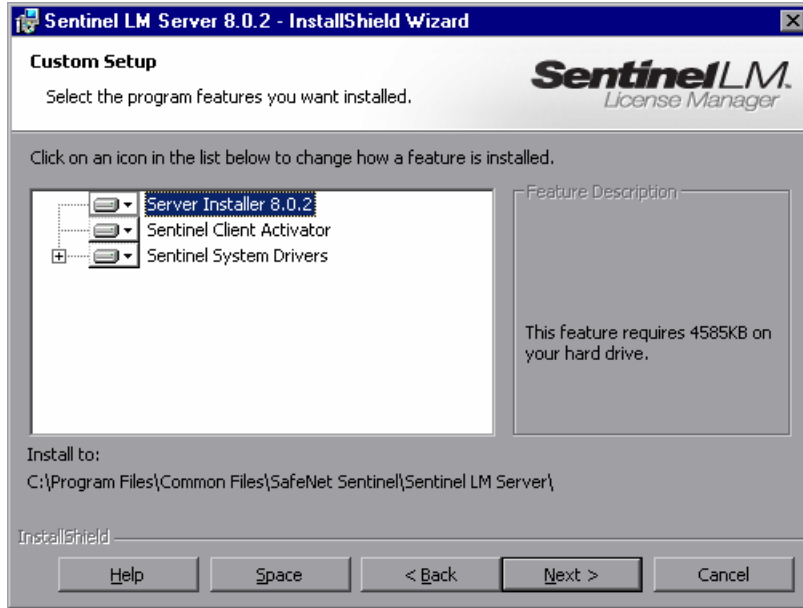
Sentinel LM Server 8.0.2 - InstallShield Wizard

Custom Setup

Select the program features you want installed.

SentinelLM
License Manager

Click on an icon in the list below to change how a feature is installed.

Server Installer 8.0.2
Sentinel Client Activator
Sentinel System Drivers

Feature Description

This feature requires 4585KB on your hard drive.

Install to:
C:\Program Files\Common Files\SafeNet Sentinel\Sentinel LM Server\

InstallShield

Help
Space
< Back
Next >
Cancel